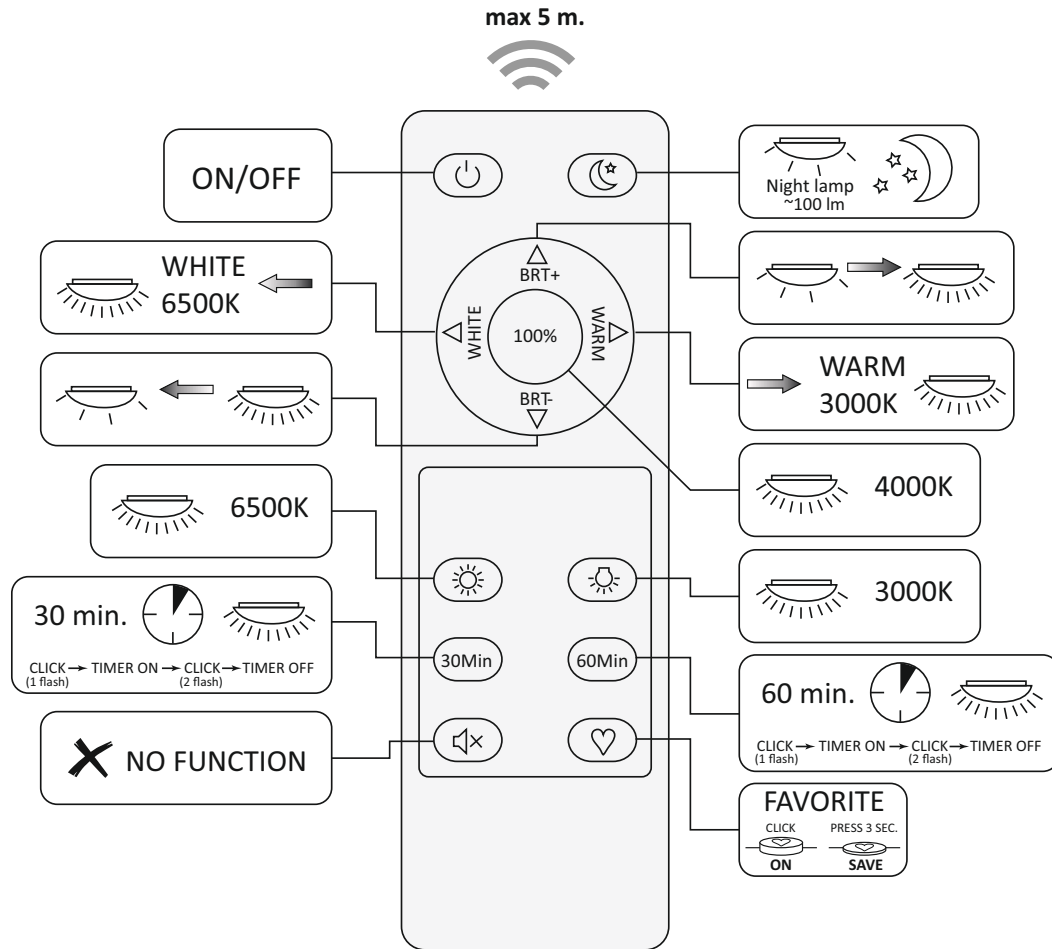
max 5 m.

ON/OFF

Night lamp
~100 lm

WHITE
6500K

BRT+

WHITE

100%

WARM

BRT-

WARM
3000K

4000K

6500K

3000K

30 min.

CLICK → TIMER ON → CLICK → TIMER OFF
(1 flash) (2 flash)

30Min

60Min

60 min.

CLICK → TIMER ON → CLICK → TIMER OFF
(1 flash) (2 flash)

NO FUNCTION

FAVORITE
CLICK
ON
PRESS 3 SEC.
SAVE